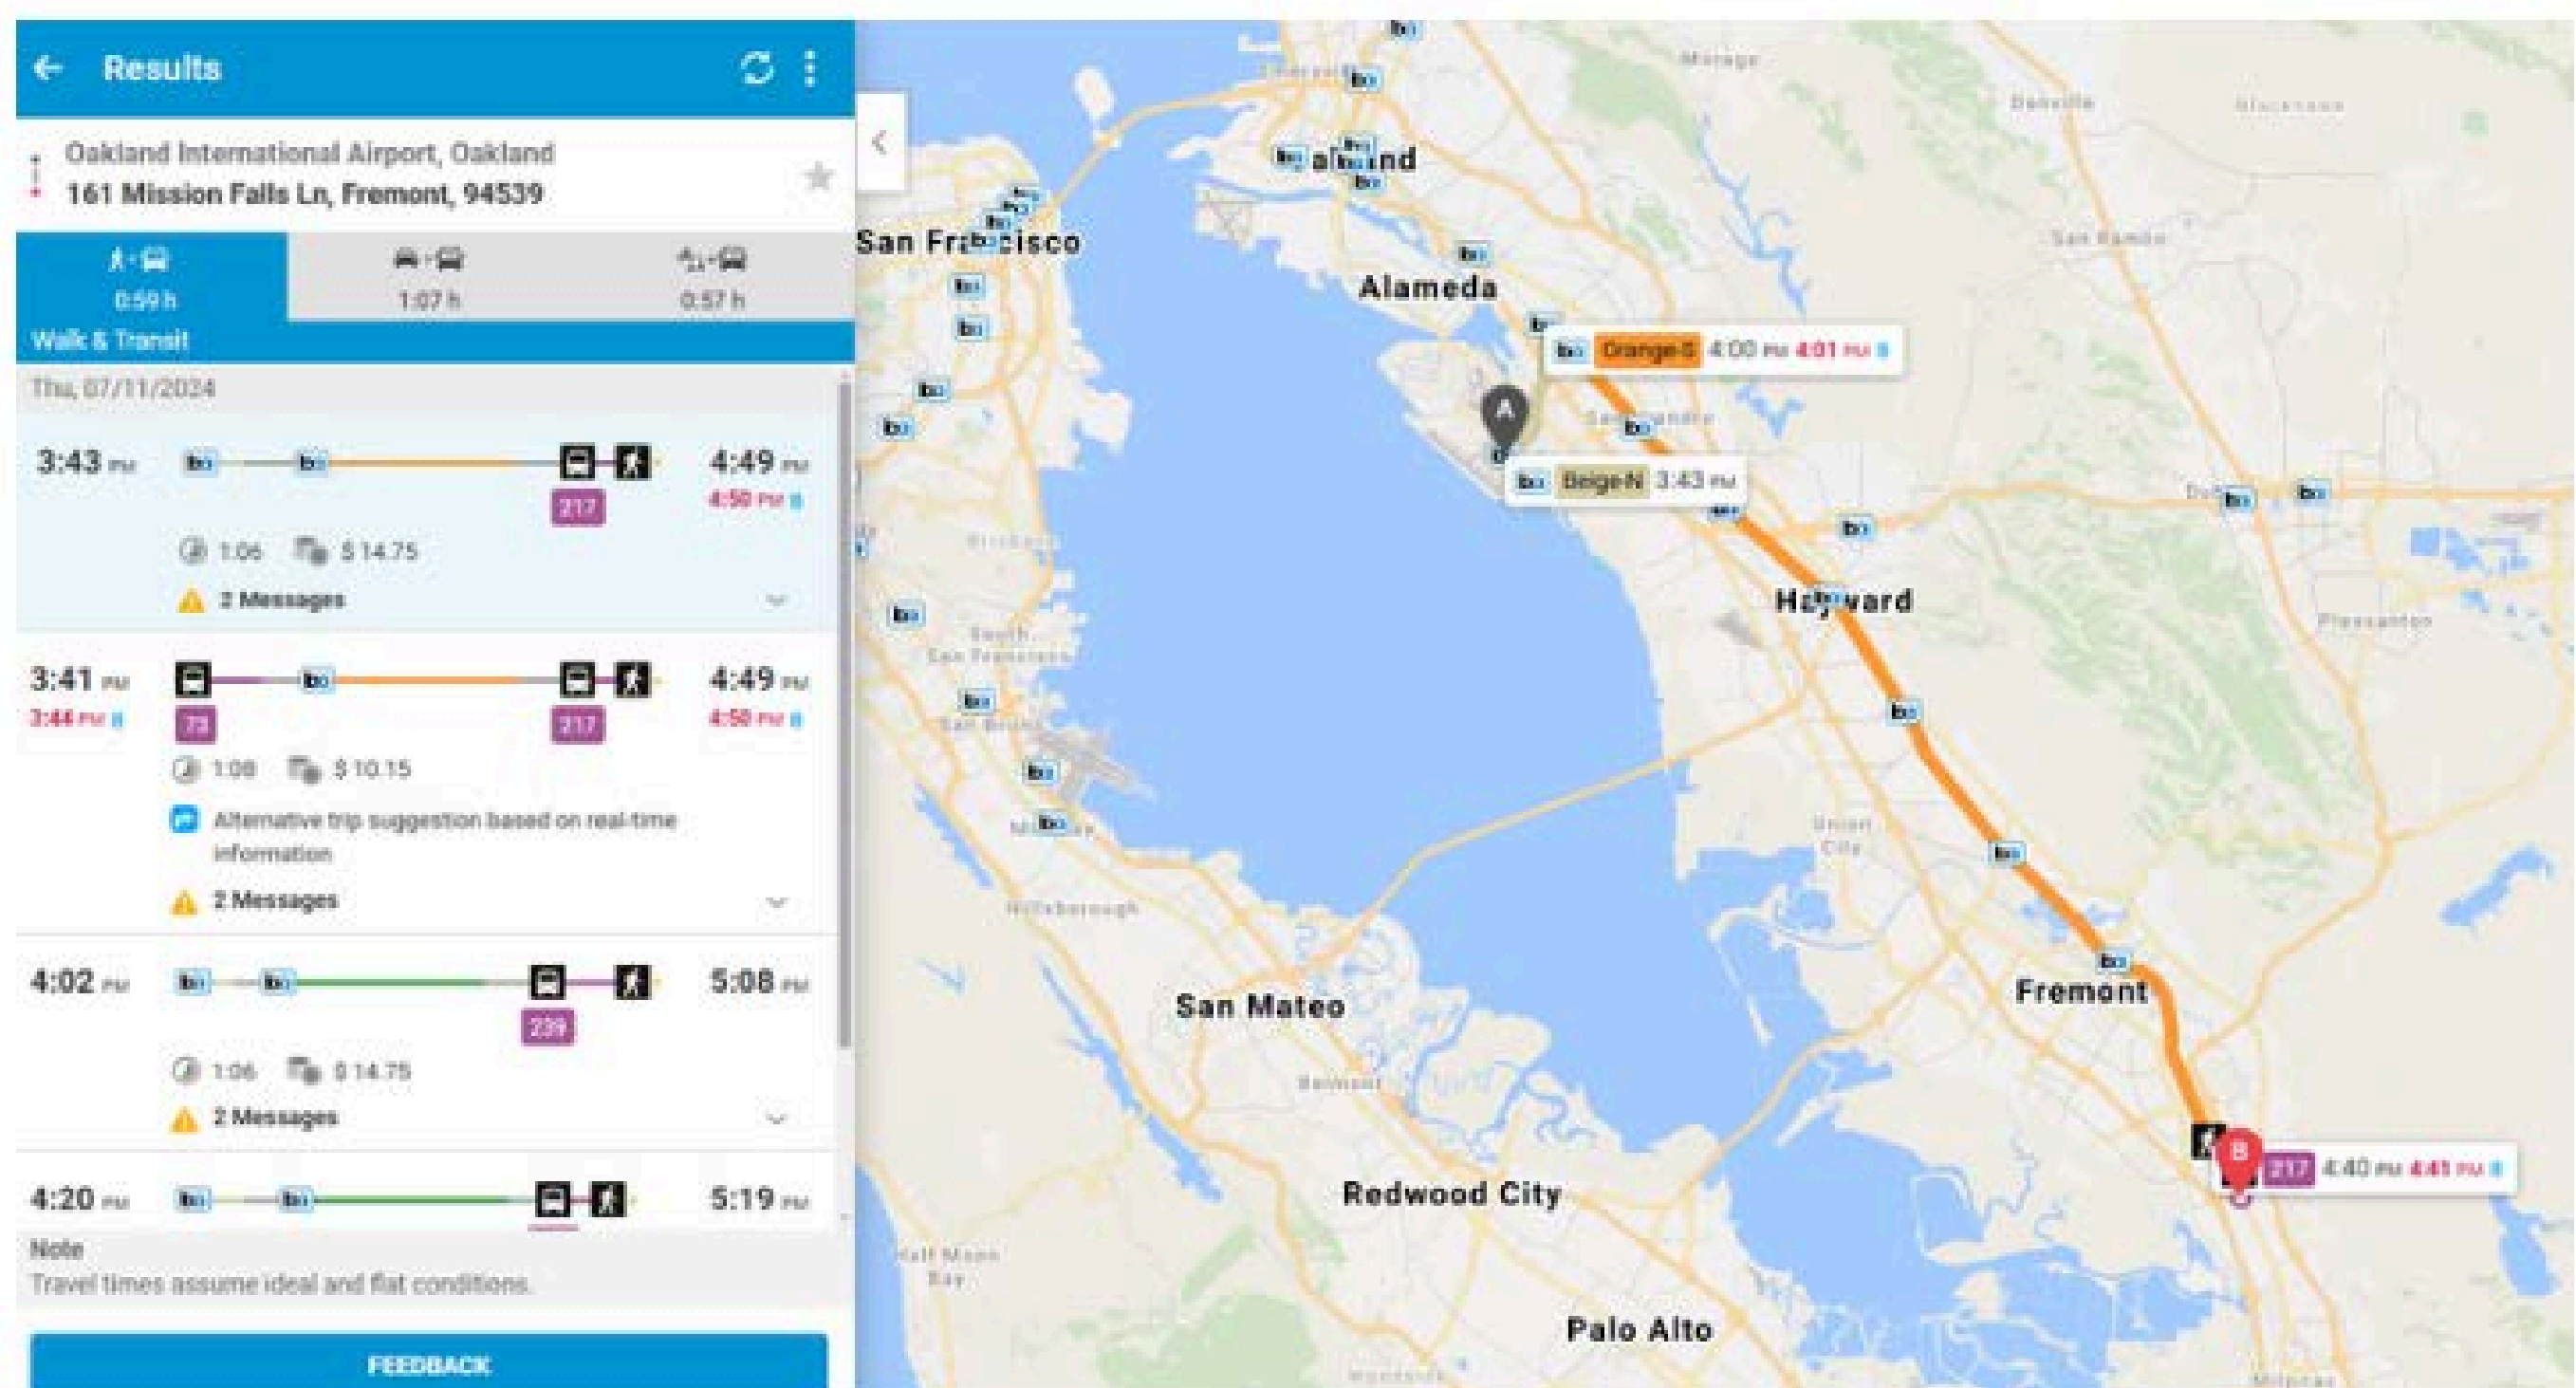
Results

Oakland International Airport, Oakland
161 Mission Falls Ln, Fremont, 94539

0:59 h
Walk & Transit

1:07 h

0:57 h

Thu, 07/11/2024

3:43 PM
217
4:49 PM
4:50 PM
1:06 $ 14.75
2 Messages

3:41 PM
3:44 PM
73
217
4:49 PM
4:50 PM
1:08 $ 10.15
Alternative trip suggestion based on real-time information
2 Messages

4:02 PM
239
5:08 PM
1:06 $ 14.75
2 Messages

4:20 PM
5:19 PM

Note
Travel times assume ideal and flat conditions.

FEEDBACK

Orange-S 4:00 PM 4:01 PM
Beige-N 3:43 PM
217 4:40 PM 4:41 PM

A
B

San Francisco
Oakland
Alameda
Hayward
Fremont
San Mateo
Redwood City
Palo Alto
Danville
San Ramon
Pleasanton
San Leandro
South San Francisco
San Bruno
Union City
Hillsborough
Belmont
Half Moon Bay